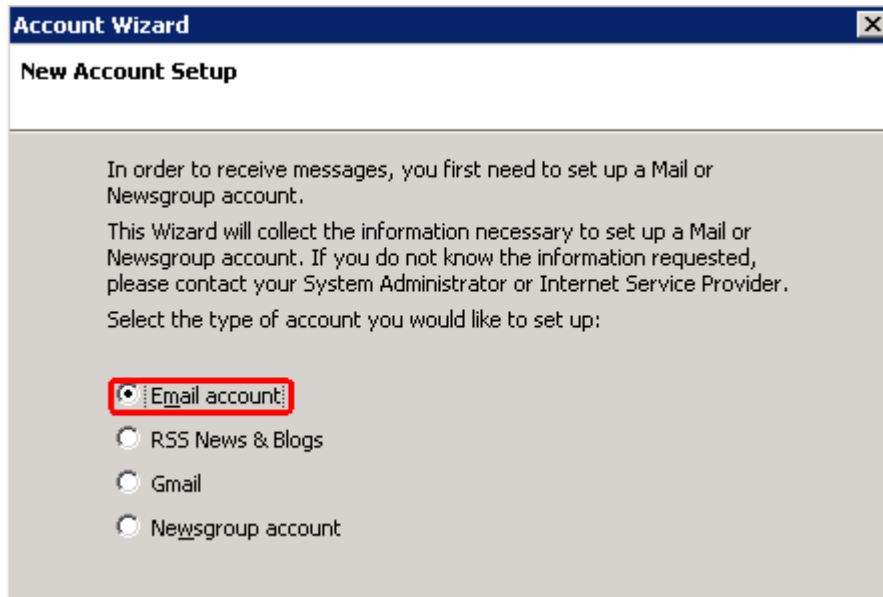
Account Wizard

New Account Setup

In order to receive messages, you first need to set up a Mail or Newsgroup account.

This Wizard will collect the information necessary to set up a Mail or Newsgroup account. If you do not know the information requested, please contact your System Administrator or Internet Service Provider.

Select the type of account you would like to set up:

Email account

RSS News & Blogs

Gmail

Newsgroup account